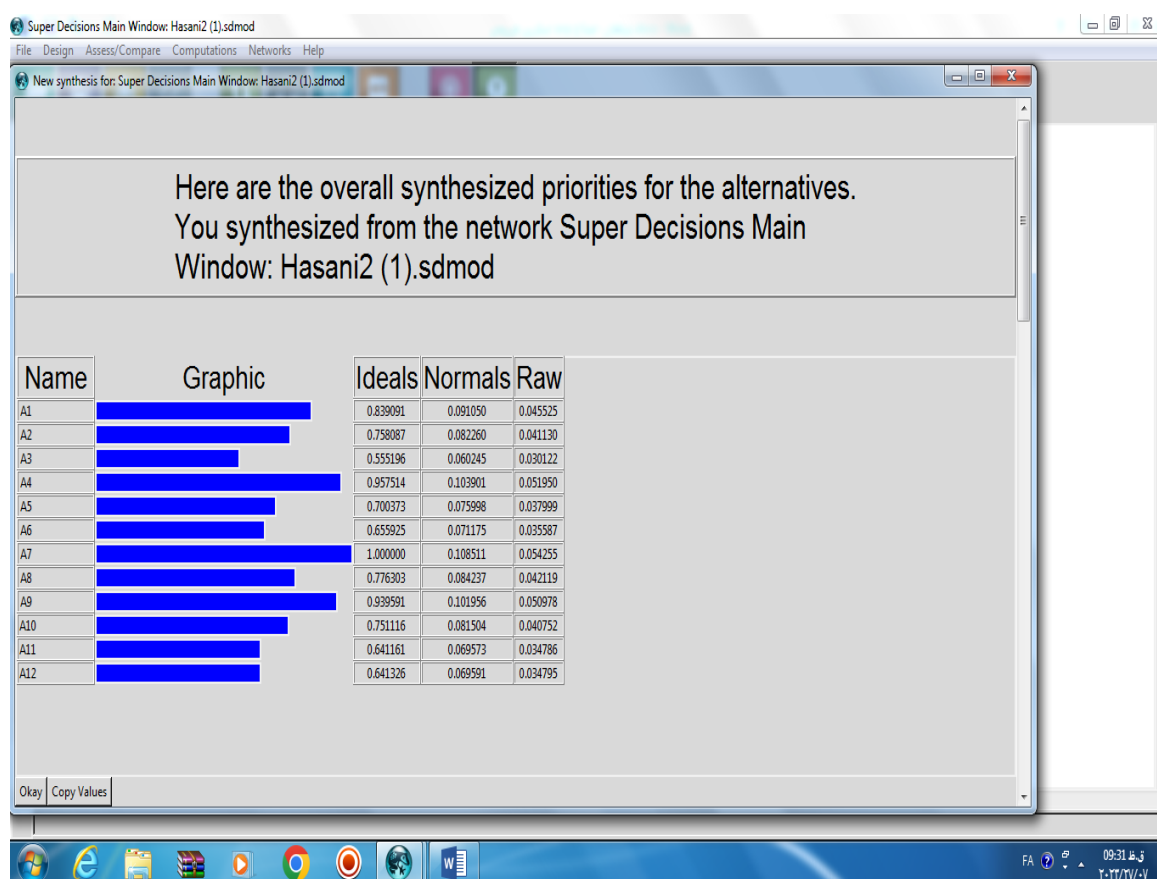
Super Decisions Main Window: Hasani2 (1).sdmod

File Design Assess/Compare Computations Networks Help

New synthesis for: Super Decisions Main Window: Hasani2 (1).sdmod

Here are the overall synthesized priorities for the alternatives. You synthesized from the network Super Decisions Main Window: Hasani2 (1).sdmod

| Name | Graphic | Ideals | Normals | Raw |
|---|---|---|---|---|
| A1 | | 0.839091 | 0.091050 | 0.045525 |
| A2 | | 0.758087 | 0.082260 | 0.041130 |
| A3 | | 0.555196 | 0.060245 | 0.030122 |
| A4 | | 0.957514 | 0.103901 | 0.051950 |
| A5 | | 0.700373 | 0.075998 | 0.037999 |
| A6 | | 0.655925 | 0.071175 | 0.035587 |
| A7 | | 1.000000 | 0.108511 | 0.054255 |
| A8 | | 0.776303 | 0.084237 | 0.042119 |
| A9 | | 0.939591 | 0.101956 | 0.050978 |
| A10 | | 0.751116 | 0.081504 | 0.040752 |
| A11 | | 0.641161 | 0.069573 | 0.034786 |
| A12 | | 0.641326 | 0.069591 | 0.034795 |

Okay Copy Values

FA ق.ظ 09:31 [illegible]